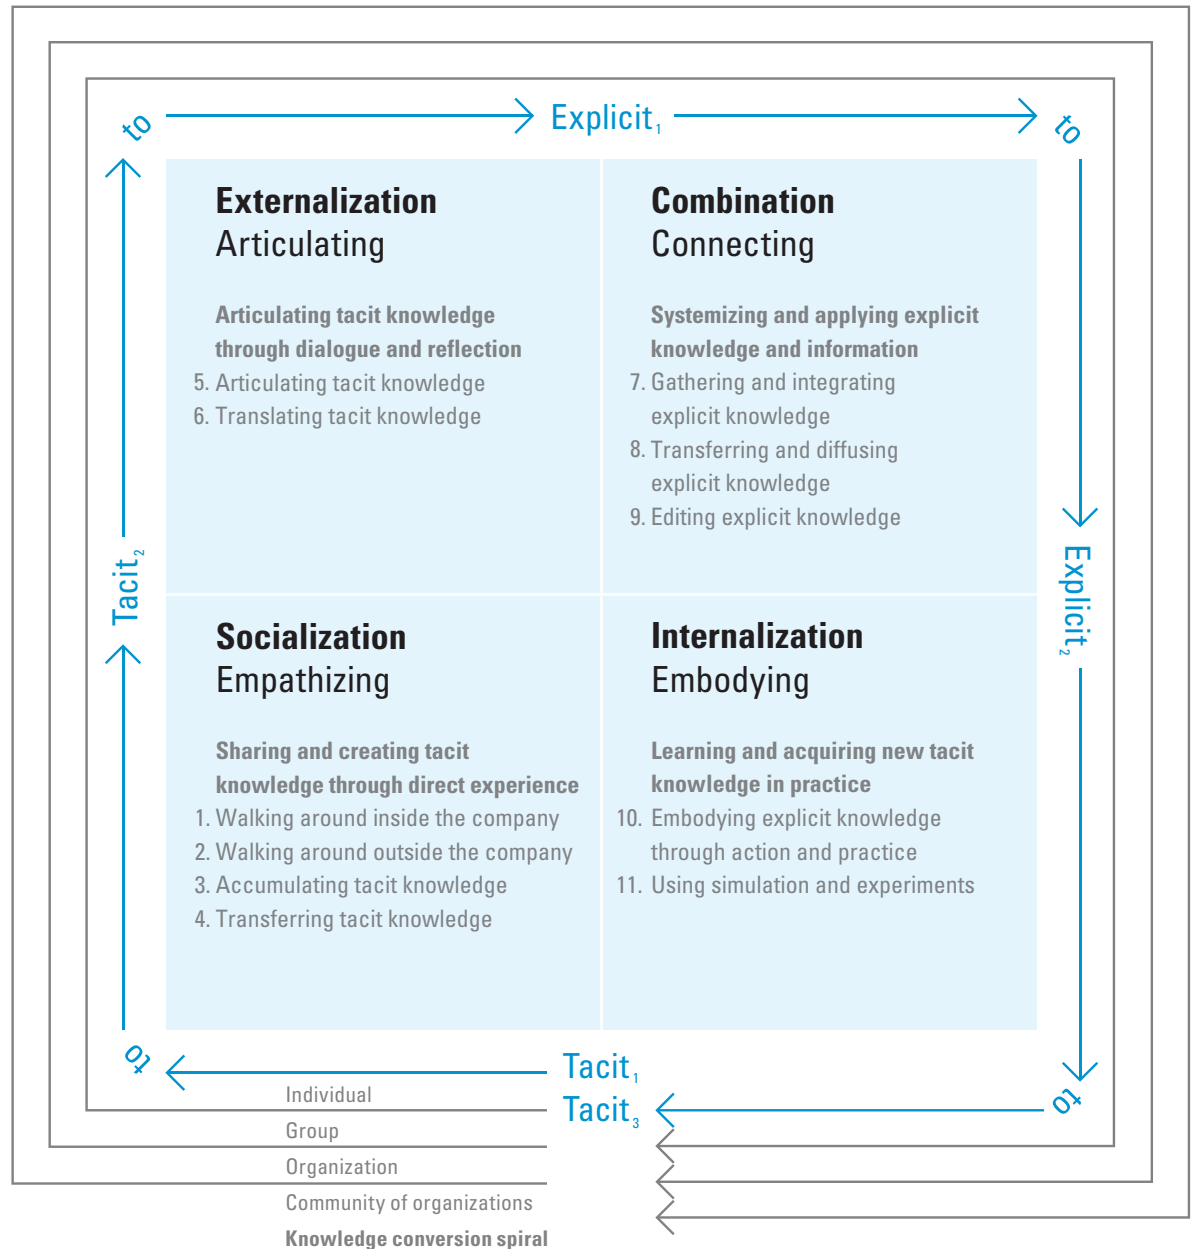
to Explicit$_1$ to

Tacit$_2$

Externalization
Articulating

Articulating tacit knowledge through dialogue and reflection
5. Articulating tacit knowledge
6. Translating tacit knowledge

Combination
Connecting

Systemizing and applying explicit knowledge and information
7. Gathering and integrating explicit knowledge
8. Transferring and diffusing explicit knowledge
9. Editing explicit knowledge

Explicit$_2$

Socialization
Empathizing

Sharing and creating tacit knowledge through direct experience
1. Walking around inside the company
2. Walking around outside the company
3. Accumulating tacit knowledge
4. Transferring tacit knowledge

Internalization
Embodying

Learning and acquiring new tacit knowledge in practice
10. Embodying explicit knowledge through action and practice
11. Using simulation and experiments

to Tacit$_1$

Tacit$_3$ to

Individual
Group
Organization
Community of organizations
Knowledge conversion spiral